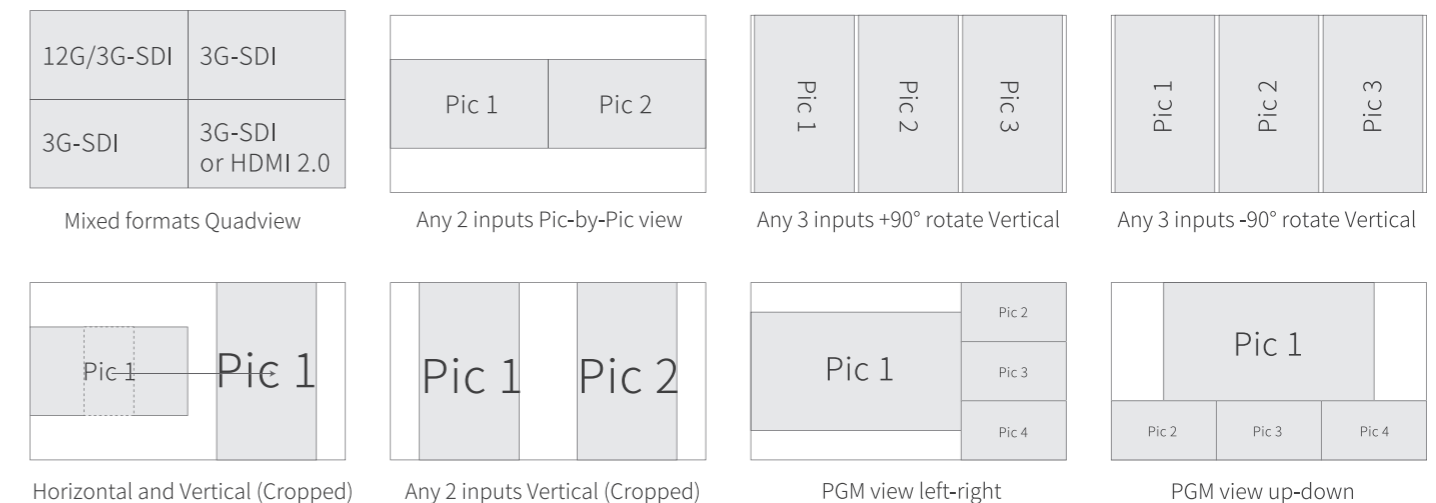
12G/3G-SDI
3G-SDI
3G-SDI
3G-SDI or HDMI 2.0

Mixed formats Quadview

Pic 1
Pic 2

Any 2 inputs Pic-by-Pic view

Pic 1
Pic 2
Pic 3

Any 3 inputs +90° rotate Vertical

Pic 1
Pic 2
Pic 3

Any 3 inputs -90° rotate Vertical

Pic 1
Pic 1

Horizontal and Vertical (Cropped)

Pic 1
Pic 2

Any 2 inputs Vertical (Cropped)

Pic 1
Pic 2
Pic 3
Pic 4

PGM view left-right

Pic 1
Pic 2
Pic 3
Pic 4

PGM view up-down